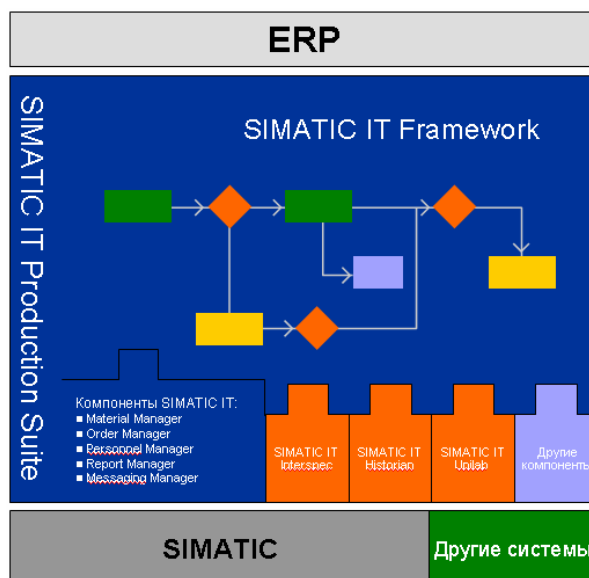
ERP

SIMATIC IT Production Suite

SIMATIC IT Framework

Компоненты SIMATIC IT:
■ Material Manager
■ Order Manager
■ Personnel Manager
■ Report Manager
■ Messaging Manager

SIMATIC IT Interspec

SIMATIC IT Historian

SIMATIC IT Unilab

Другие компоненты

SIMATIC

Другие системы